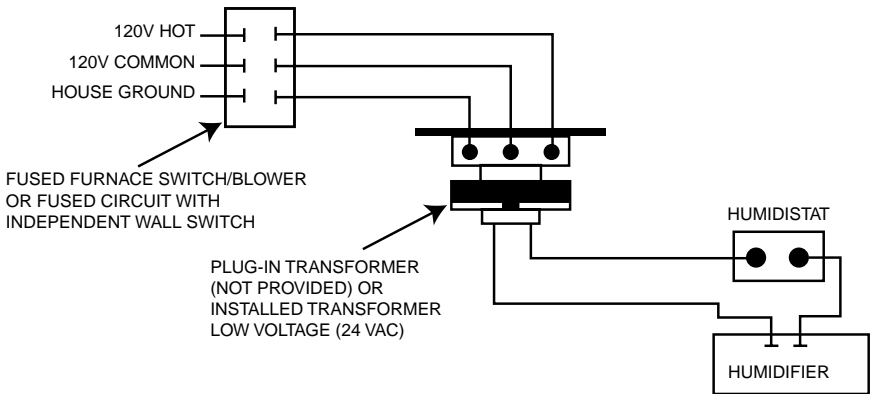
120V HOT
120V COMMON
HOUSE GROUND

FUSED FURNACE SWITCH/BLOWER OR FUSED CIRCUIT WITH INDEPENDENT WALL SWITCH

HUMIDISTAT

PLUG-IN TRANSFORMER (NOT PROVIDED) OR INSTALLED TRANSFORMER LOW VOLTAGE (24 VAC)

HUMIDIFIER